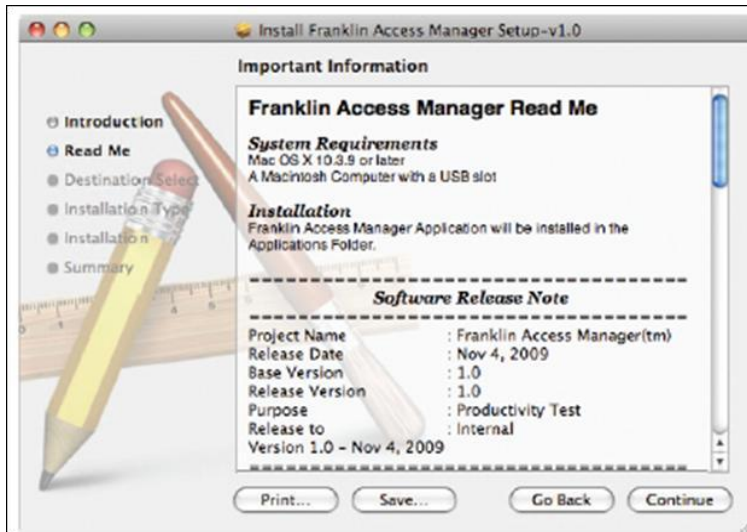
Install Franklin Access Manager Setup-v1.0

Important Information

Introduction
Read Me
Destination Select
Installation Type
Installation
Summary

Franklin Access Manager Read Me

System Requirements
Mac OS X 10.3.9 or later
A Macintosh Computer with a USB slot

Installation
Franklin Access Manager Application will be installed in the Applications Folder.

Software Release Note

| | |
|---|---|
| Project Name | : Franklin Access Manager(tm) |
| Release Date | : Nov 4, 2009 |
| Base Version | : 1.0 |
| Release Version | : 1.0 |
| Purpose | : Productivity Test |
| Release to | : Internal |

Version 1.0 - Nov 4, 2009

Print... Save... Go Back Continue